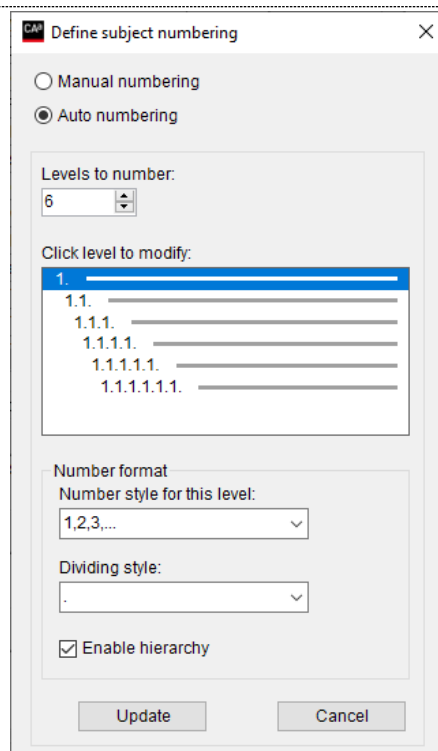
CAP Define subject numbering

Manual numbering

Auto numbering

Levels to number:

6

Click level to modify:

1.
1.1.
1.1.1.
1.1.1.1.
1.1.1.1.1.
1.1.1.1.1.1.

Number format

Number style for this level:

1,2,3,...

Dividing style:

.

Enable hierarchy

Update

Cancel